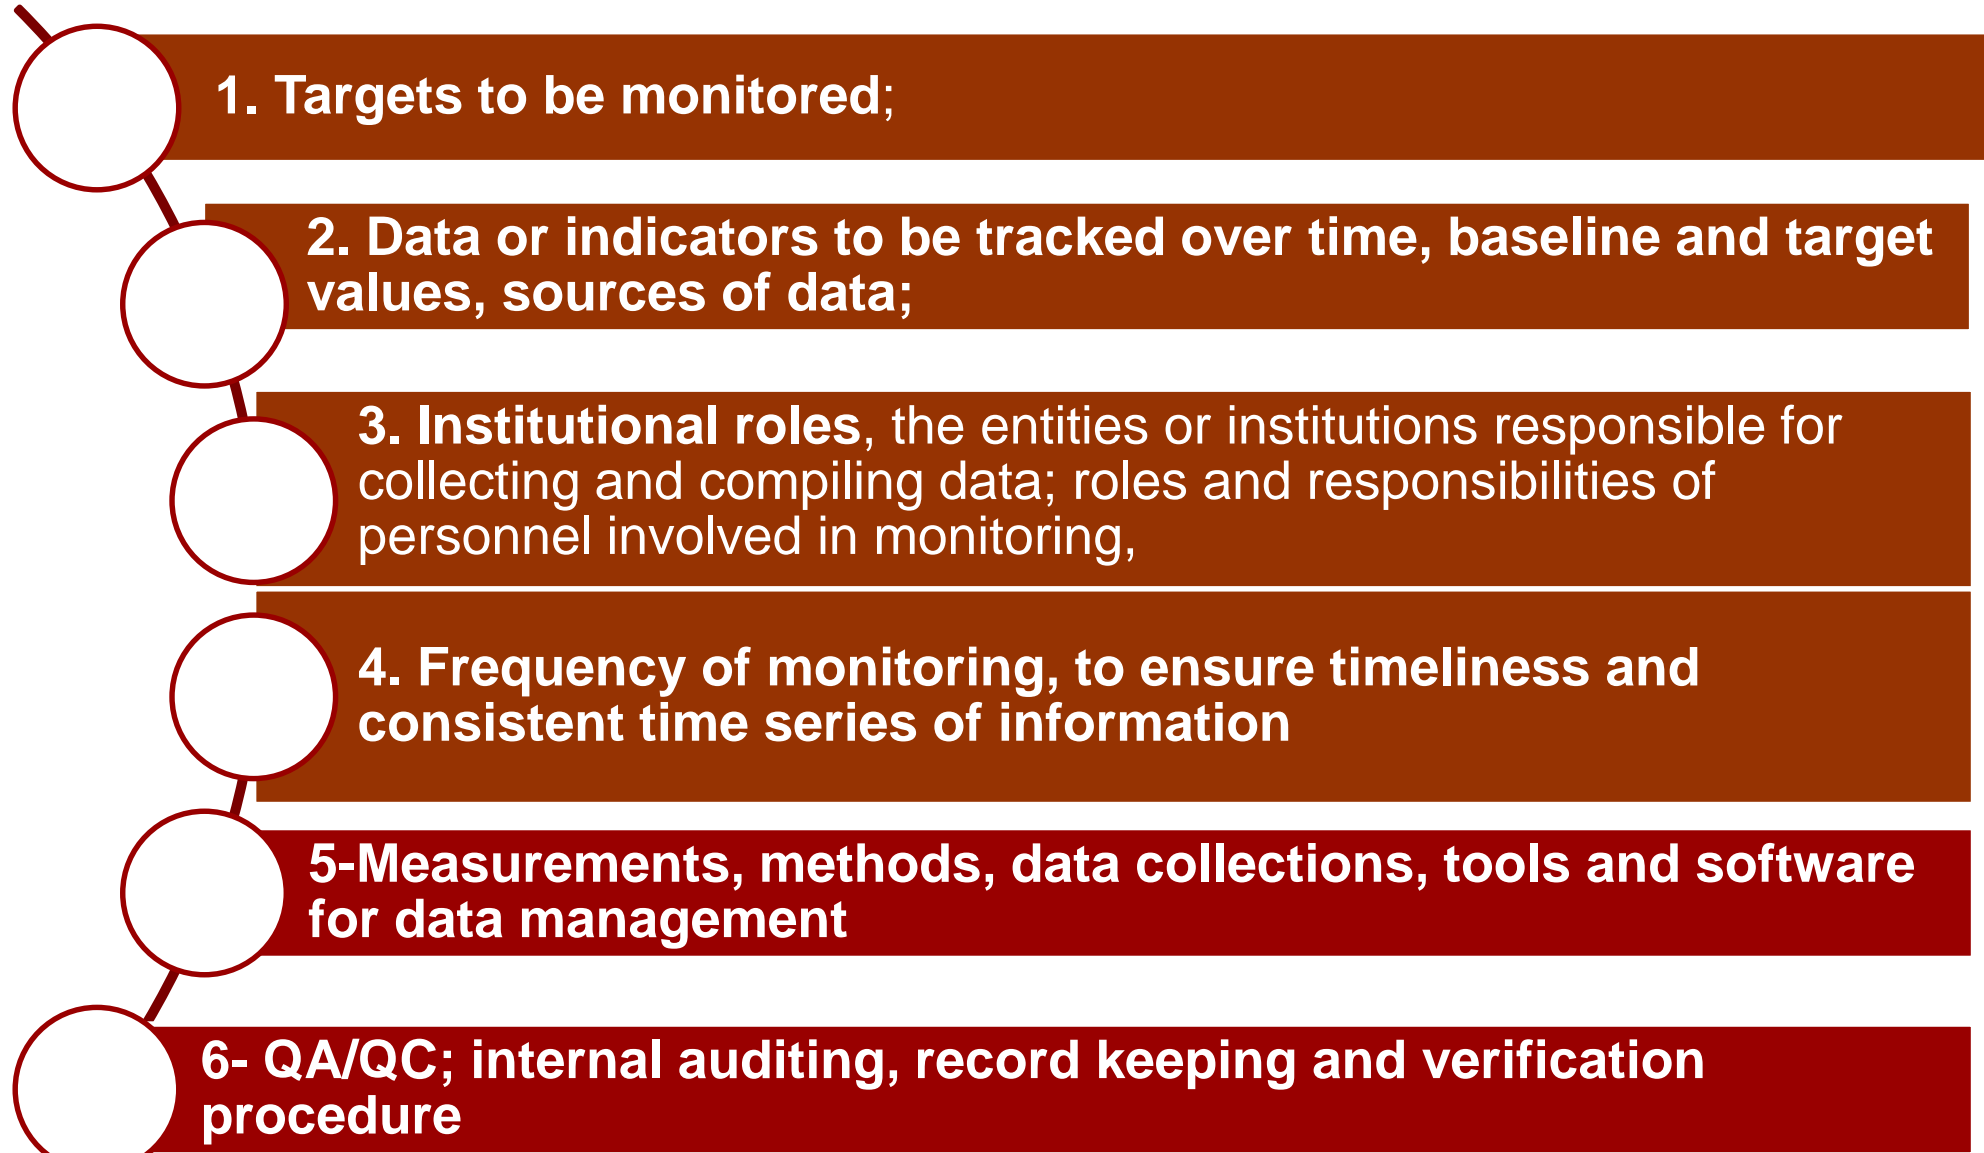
1. Targets to be monitored;

2. Data or indicators to be tracked over time, baseline and target values, sources of data;

3. Institutional roles, the entities or institutions responsible for collecting and compiling data; roles and responsibilities of personnel involved in monitoring,

4. Frequency of monitoring, to ensure timeliness and consistent time series of information

5-Measurements, methods, data collections, tools and software for data management

6- QA/QC; internal auditing, record keeping and verification procedure